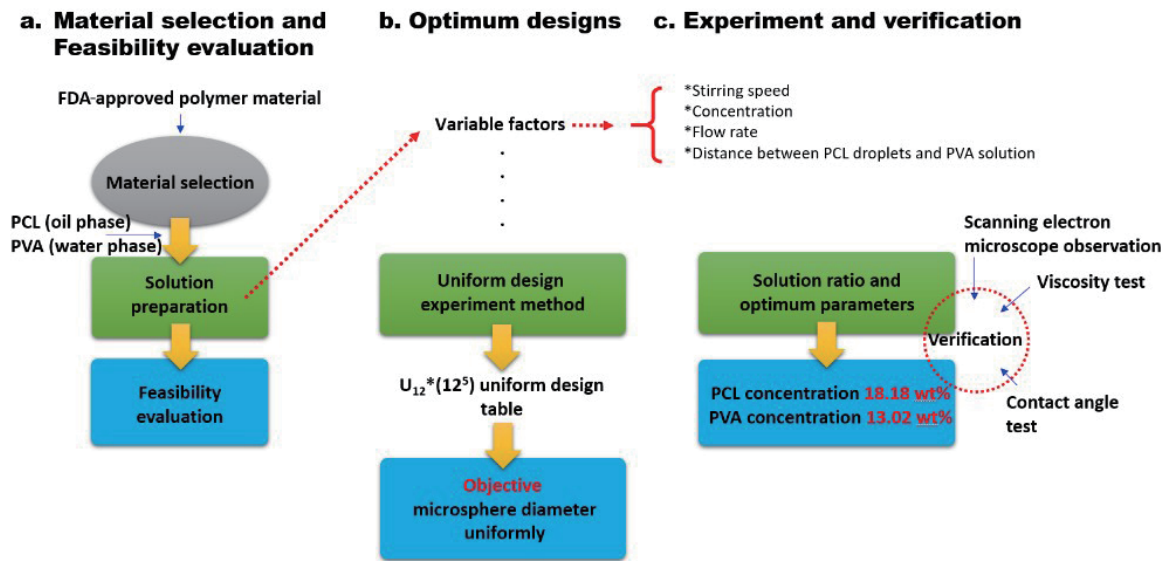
a. Material selection and Feasibility evaluation

b. Optimum designs

c. Experiment and verification

FDA-approved polymer material

Material selection

PCL (oil phase)
PVA (water phase)

Solution preparation

Feasibility evaluation

Variable factors

*Stirring speed
*Concentration
*Flow rate
*Distance between PCL droplets and PVA solution

Uniform design experiment method

$U_{12}$*($12^5$) uniform design table

Objective
microsphere diameter uniformly

Scanning electron microscope observation

Solution ratio and optimum parameters

Viscosity test

Verification

PCL concentration 18.18 wt%
PVA concentration 13.02 wt%

Contact angle test